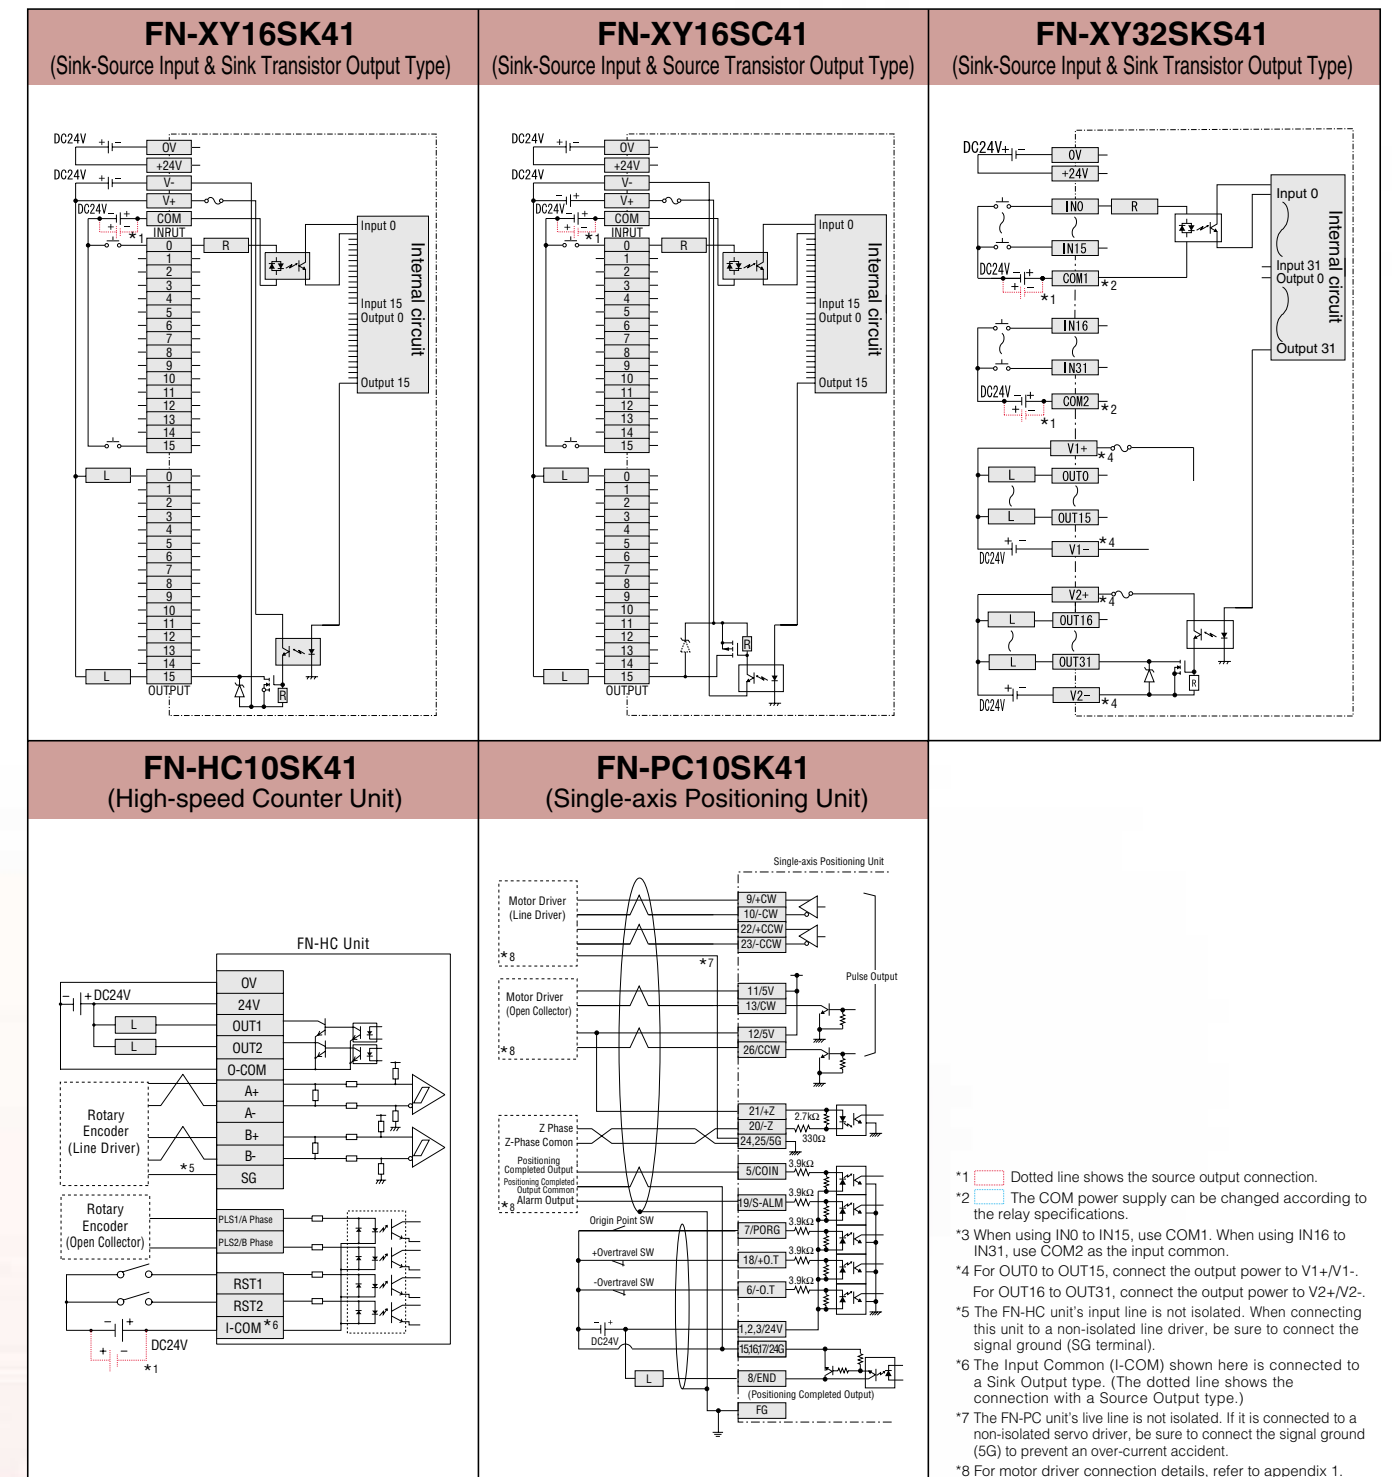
FN-XY16SK41
(Sink-Source Input & Sink Transistor Output Type)

DC24V
DC24V
DC24V
0V
+24V
V-
V+
COM
INPUT
\*1
0
1
2
3
4
5
6
7
8
9
10
11
12
13
14
15
R
Input 0
Input 15
Output 0
Output 15
Internal circuit
L
0
1
2
3
4
5
6
7
8
9
10
11
12
13
14
15
OUTPUT
L
R

FN-XY16SC41
(Sink-Source Input & Source Transistor Output Type)

DC24V
DC24V
DC24V
0V
+24V
V-
V+
COM
INPUT
\*1
0
1
2
3
4
5
6
7
8
9
10
11
12
13
14
15
R
Input 0
Input 15
Output 0
Output 15
Internal circuit
L
0
1
2
3
4
5
6
7
8
9
10
11
12
13
14
15
OUTPUT
L
R

FN-XY32SKS41
(Sink-Source Input & Sink Transistor Output Type)

DC24V
0V
+24V
IN0
R
IN15
DC24V
COM1
\*2
\*1
IN16
IN31
DC24V
COM2
\*2
\*1
Input 0
Input 31
Output 0
Output 31
Internal circuit
V1+
\*4
L
OUT0
L
OUT15
DC24V
V1-
\*4
V2+
\*4
L
OUT16
L
OUT31
R
DC24V
V2-
\*4

FN-HC10SK41
(High-speed Counter Unit)

FN-HC Unit
DC24V
0V
24V
L
OUT1
L
OUT2
O-COM
A+
A-
B+
B-
SG
Rotary Encoder (Line Driver)
\*5
Rotary Encoder (Open Collector)
PLS1/A Phase
PLS2/B Phase
RST1
RST2
I-COM \*6
DC24V
\*1

FN-PC10SK41
(Single-axis Positioning Unit)

Single-axis Positioning Unit
Motor Driver (Line Driver)
\*8
9/+CW
10/-CW
22/+CCW
23/-CCW
\*7
Pulse Output
Motor Driver (Open Collector)
\*8
11/5V
13/CW
12/5V
26/CCW
Z Phase
Z-Phase Comon
21/+Z
20/-Z
24,25/5G
2.7kΩ
330Ω
Positioning Completed Output
Positioning Completed Output Common
Alarm Output
\*8
5/COIN
3.9kΩ
19/S-ALM
3.9kΩ
Origin Point SW
7/PORG
3.9kΩ
+Overtravel SW
18/+O.T
3.9kΩ
-Overtravel SW
6/-O.T
3.9kΩ
DC24V
1,2,3/24V
15,16,17/24G
L
8/END
(Positioning Completed Output)
FG

\*1 Dotted line shows the source output connection.
\*2 The COM power supply can be changed according to the relay specifications.
\*3 When using IN0 to IN15, use COM1. When using IN16 to IN31, use COM2 as the input common.
\*4 For OUT0 to OUT15, connect the output power to V1+/V1-.
For OUT16 to OUT31, connect the output power to V2+/V2-.
\*5 The FN-HC unit's input line is not isolated. When connecting this unit to a non-isolated line driver, be sure to connect the signal ground (SG terminal).
\*6 The Input Common (I-COM) shown here is connected to a Sink Output type. (The dotted line shows the connection with a Source Output type.)
\*7 The FN-PC unit's live line is not isolated. If it is connected to a non-isolated servo driver, be sure to connect the signal ground (5G) to prevent an over-current accident.
\*8 For motor driver connection details, refer to appendix 1.